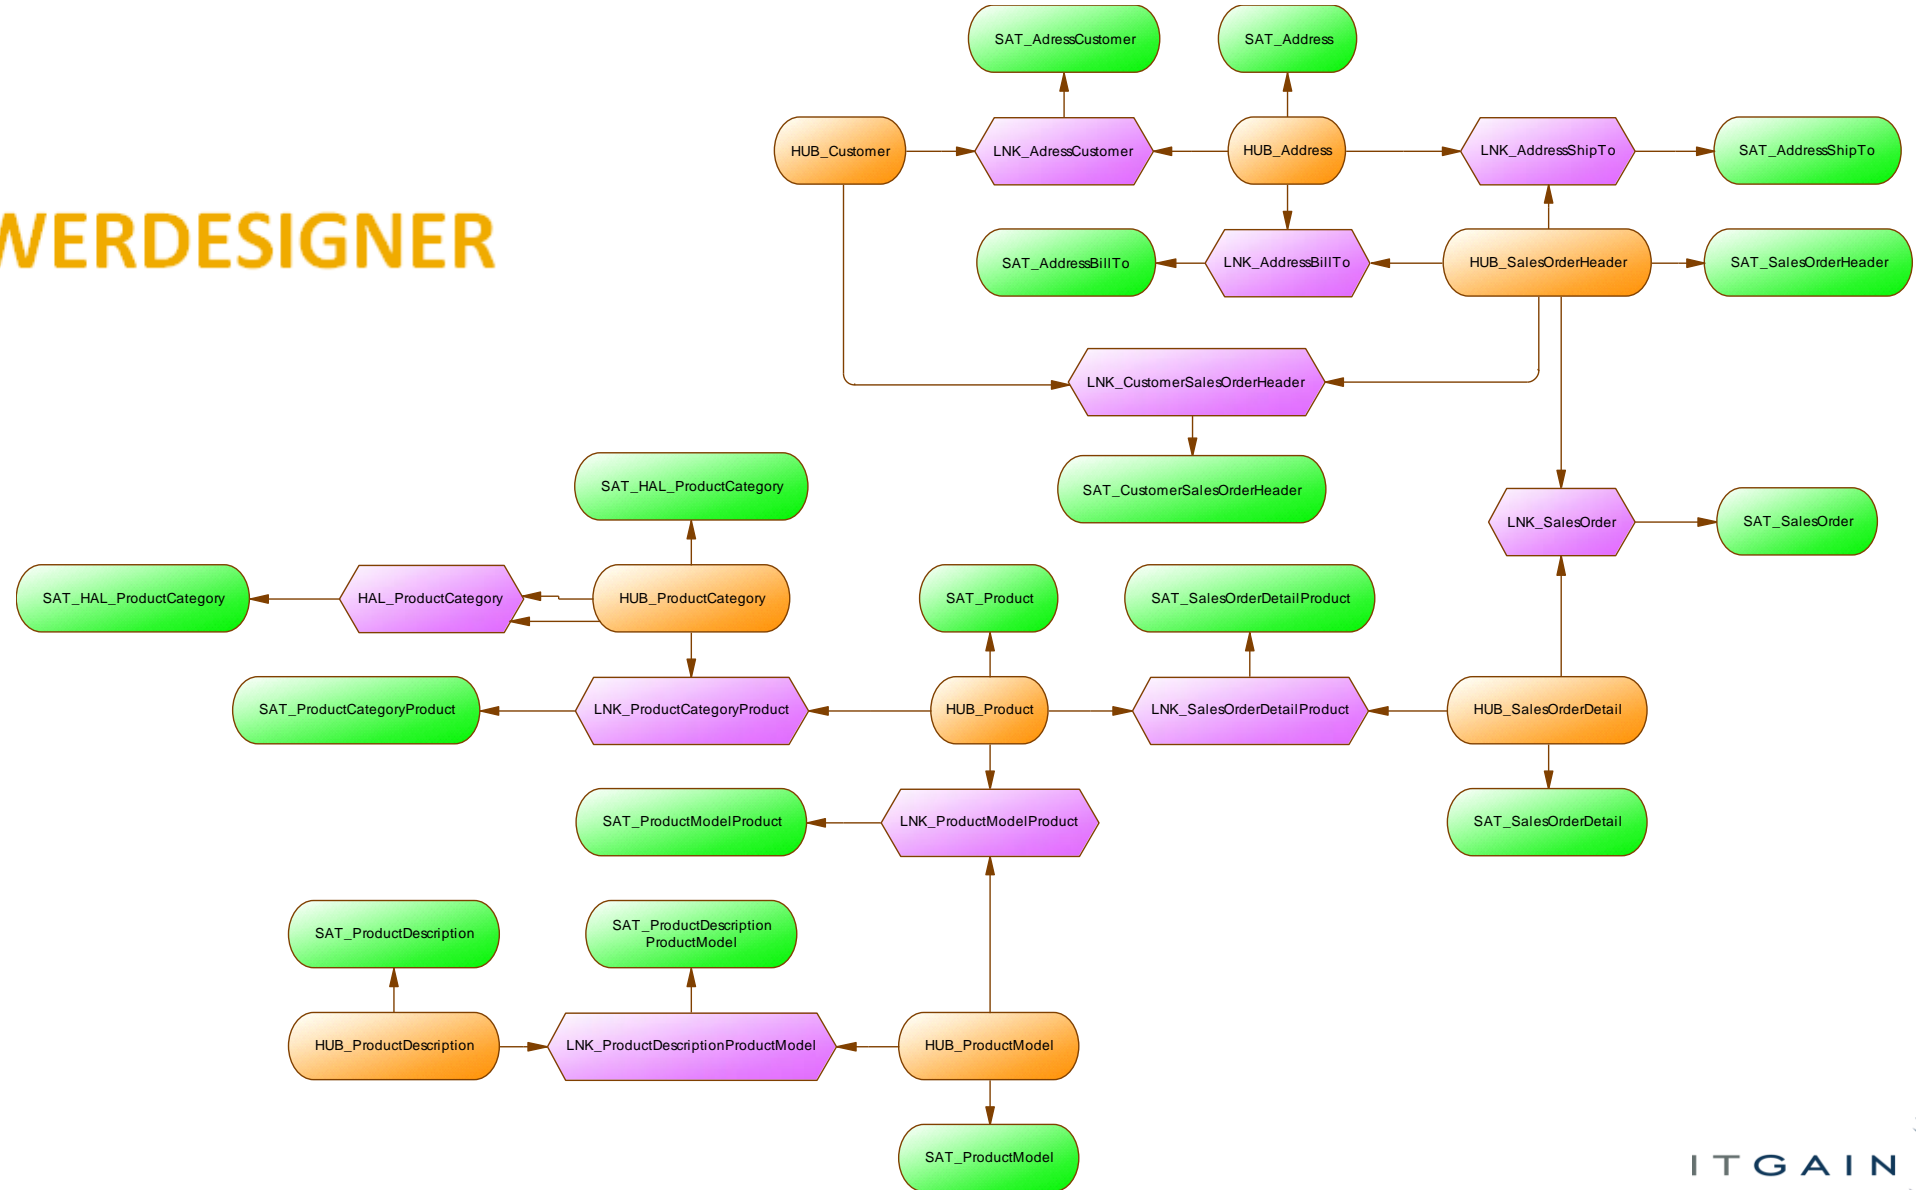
SAT_AdressCustomer

SAT_Address

HUB_Customer

LNK_AdressCustomer

HUB_Address

LNK_AddressShipTo

SAT_AddressShipTo

WERDESIGNER

SAT_AddressBillTo

LNK_AddressBillTo

HUB_SalesOrderHeader

SAT_SalesOrderHeader

LNK_CustomerSalesOrderHeader

SAT_HAL_ProductCategory

SAT_CustomerSalesOrderHeader

LNK_SalesOrder

SAT_SalesOrder

SAT_HAL_ProductCategory

HAL_ProductCategory

HUB_ProductCategory

SAT_Product

SAT_SalesOrderDetailProduct

SAT_ProductCategoryProduct

LNK_ProductCategoryProduct

HUB_Product

LNK_SalesOrderDetailProduct

HUB_SalesOrderDetail

SAT_ProductModelProduct

LNK_ProductModelProduct

SAT_SalesOrderDetail

SAT_ProductDescription

SAT_ProductDescription ProductModel

HUB_ProductDescription

LNK_ProductDescriptionProductModel

HUB_ProductModel

SAT_ProductModel

ITGAIN